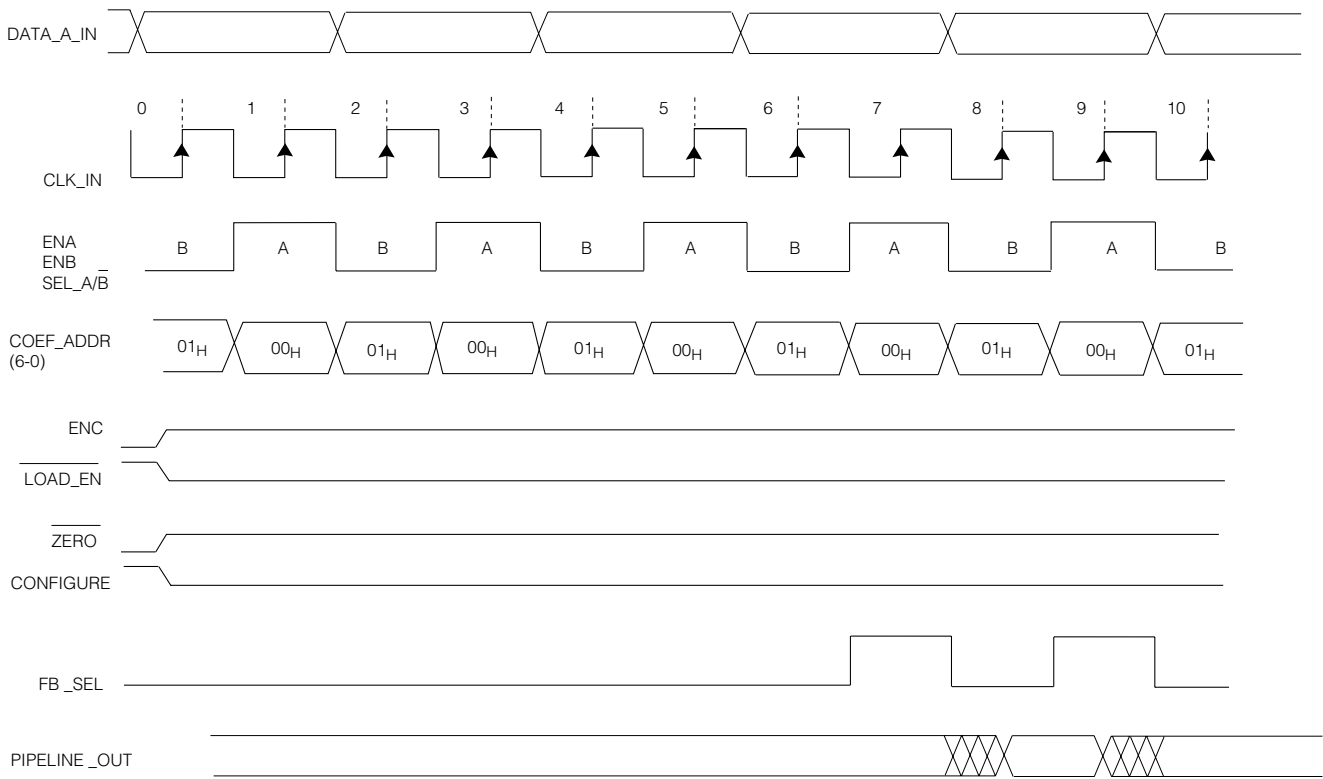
DATA_A_IN

0 1 2 3 4 5 6 7 8 9 10

CLK_IN

ENA
ENB
SEL_A/$\overline{B}$

B A B A B A B A B A B

COEF_ADDR
(6-0)

$01_H$ $00_H$ $01_H$ $00_H$ $01_H$ $00_H$ $01_H$ $00_H$ $01_H$ $00_H$ $01_H$

ENC

$\overline{LOAD\_EN}$

$\overline{ZERO}$

CONFIGURE

FB _SEL

PIPELINE _OUT